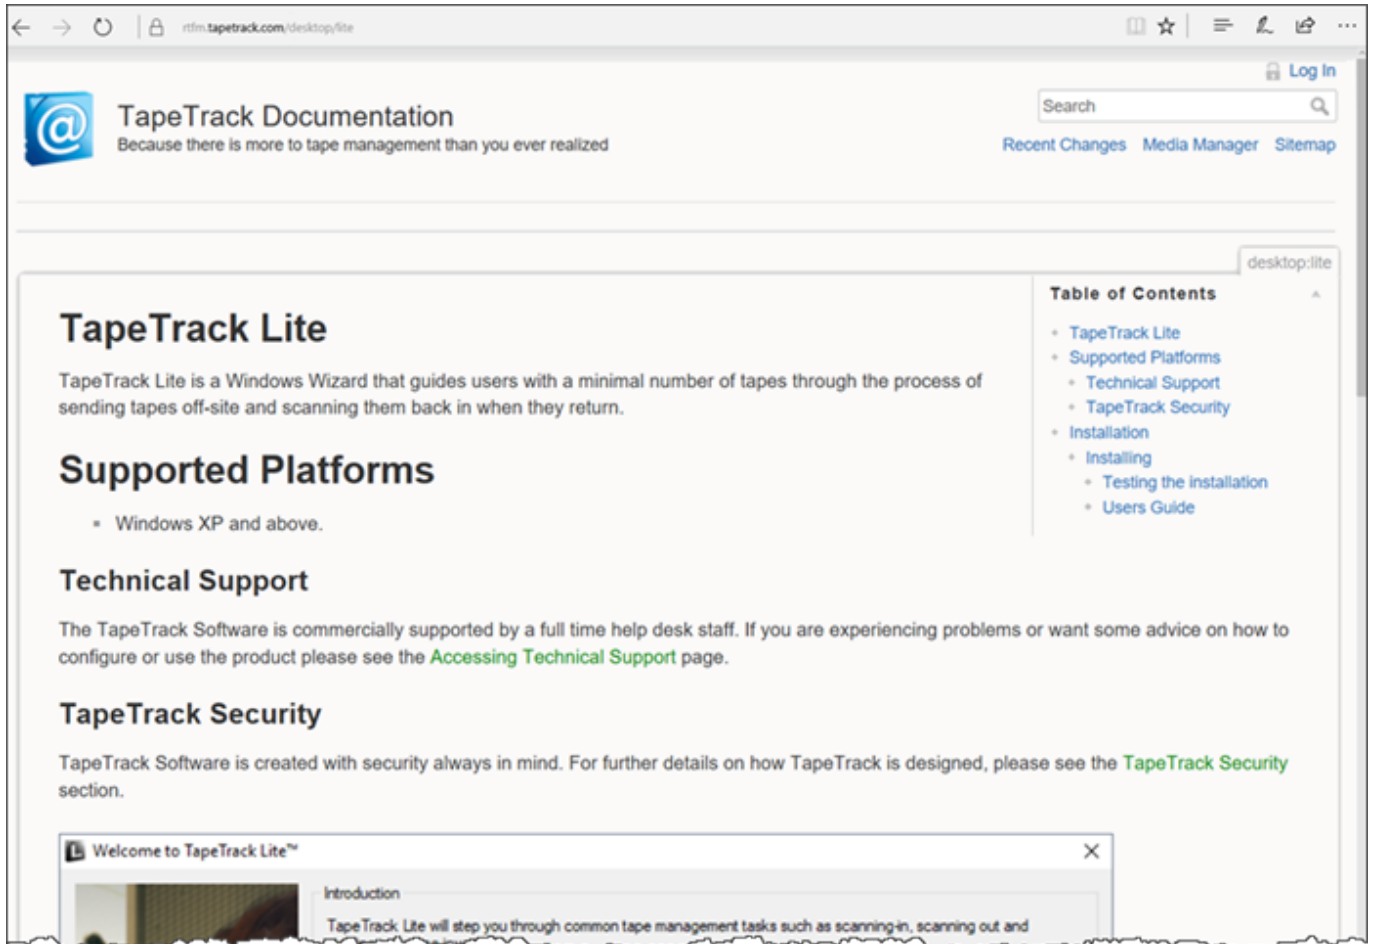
rtfm.tapetrack.com/desktop/lite

Log In

TapeTrack Documentation
Because there is more to tape management than you ever realized

Search

Recent Changes Media Manager Sitemap

desktop:lite

TapeTrack Lite

TapeTrack Lite is a Windows Wizard that guides users with a minimal number of tapes through the process of sending tapes off-site and scanning them back in when they return.

Supported Platforms

- Windows XP and above.

Technical Support

The TapeTrack Software is commercially supported by a full time help desk staff. If you are experiencing problems or want some advice on how to configure or use the product please see the Accessing Technical Support page.

TapeTrack Security

TapeTrack Software is created with security always in mind. For further details on how TapeTrack is designed, please see the TapeTrack Security section.

Table of Contents

- TapeTrack Lite
- Supported Platforms
  - Technical Support
  - TapeTrack Security
- Installation
  - Installing
    - Testing the installation
    - Users Guide

Welcome to TapeTrack Lite™

Introduction

TapeTrack Lite will step you through common tape management tasks such as scanning-in, scanning out and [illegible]